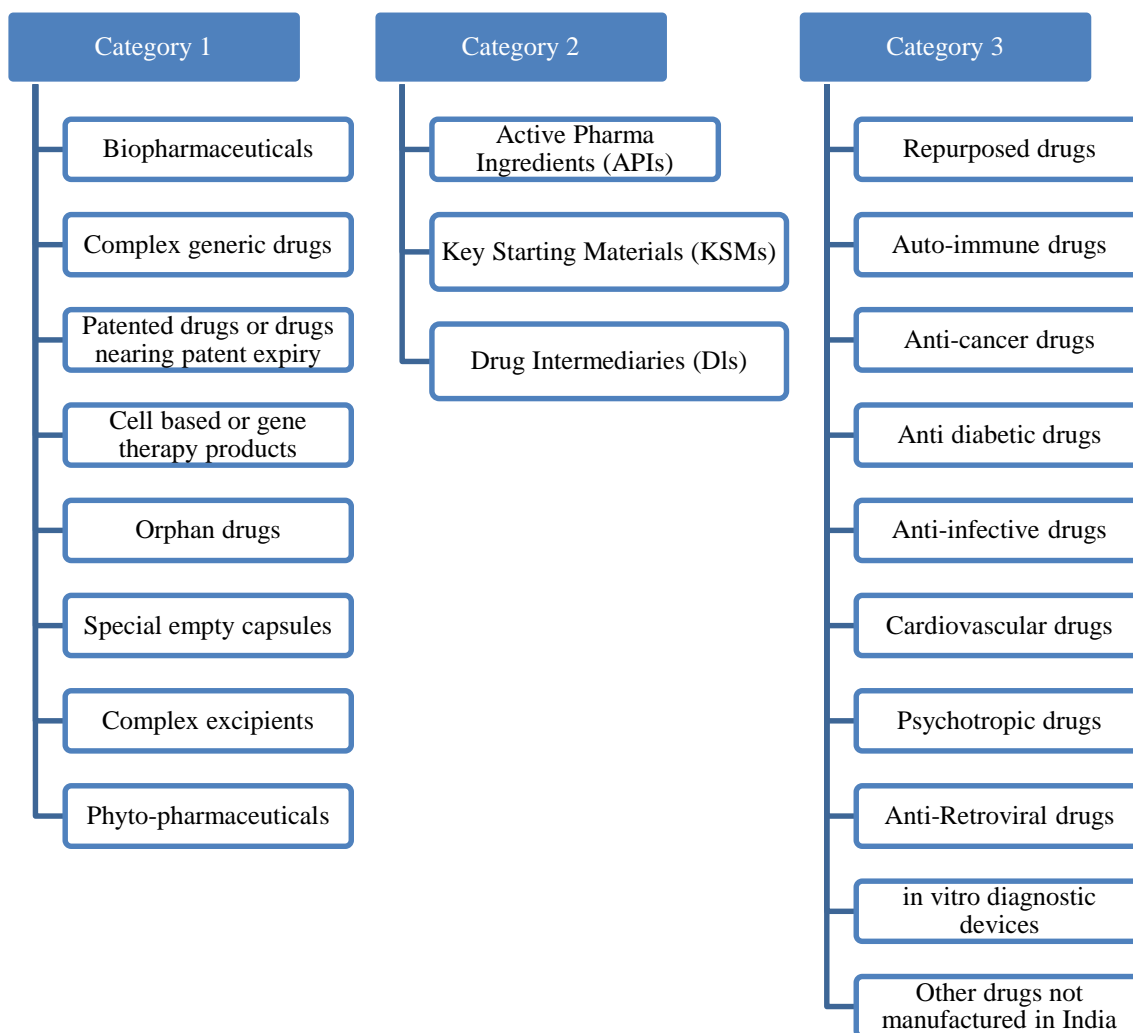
Category 1

Biopharmaceuticals

Complex generic drugs

Patented drugs or drugs nearing patent expiry

Cell based or gene therapy products

Orphan drugs

Special empty capsules

Complex excipients

Phyto-pharmaceuticals

Category 2

Active Pharma Ingredients (APIs)

Key Starting Materials (KSMs)

Drug Intermediaries (Dls)

Category 3

Repurposed drugs

Auto-immune drugs

Anti-cancer drugs

Anti diabetic drugs

Anti-infective drugs

Cardiovascular drugs

Psychotropic drugs

Anti-Retroviral drugs

in vitro diagnostic devices

Other drugs not manufactured in India